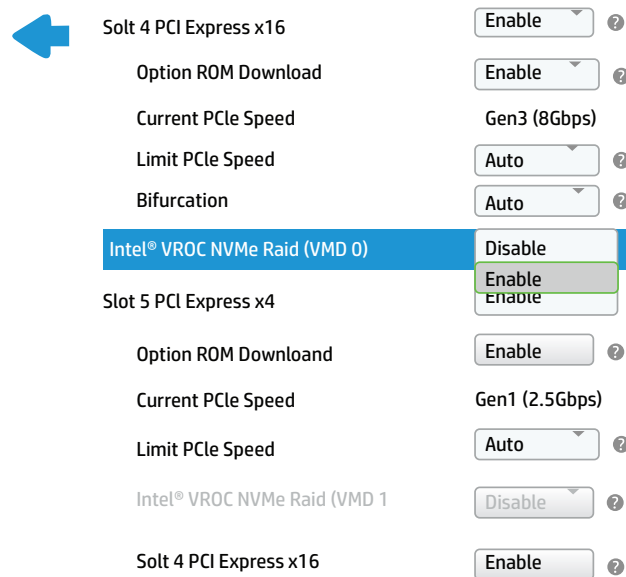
Solt 4 PCI Express x16 Enable ?

Option ROM Download Enable ?

Current PCle Speed Gen3 (8Gbps)

Limit PCle Speed Auto ?

Bifurcation Auto ?

Intel® VROC NVMe Raid (VMD 0) Disable Enable

Slot 5 PCl Express x4 Enable

Option ROM Download Enable ?

Current PCle Speed Gen1 (2.5Gbps)

Limit PCle Speed Auto ?

Intel® VROC NVMe Raid (VMD 1 Disable ?

Solt 4 PCI Express x16 Enable ?